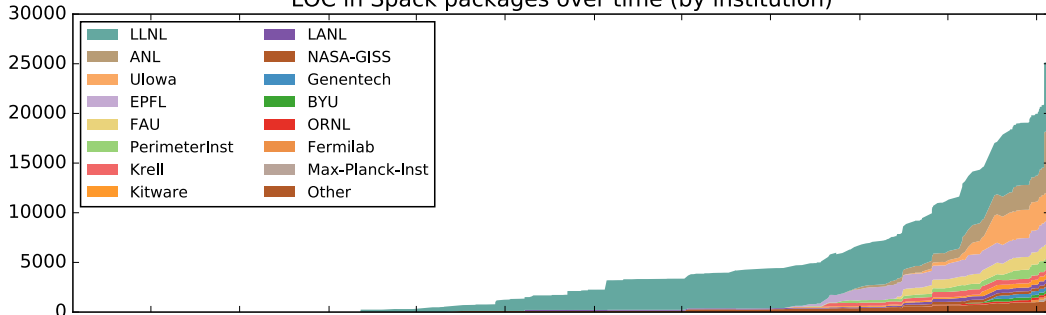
LOC in Spack packages over time (by institution)

30000
25000
20000
15000
10000
5000
0

LLNL
ANL
UIowa
EPFL
FAU
PerimeterInst
Krell
Kitware
LANL
NASA-GISS
Genentech
BYU
ORNL
Fermilab
Max-Planck-Inst
Other